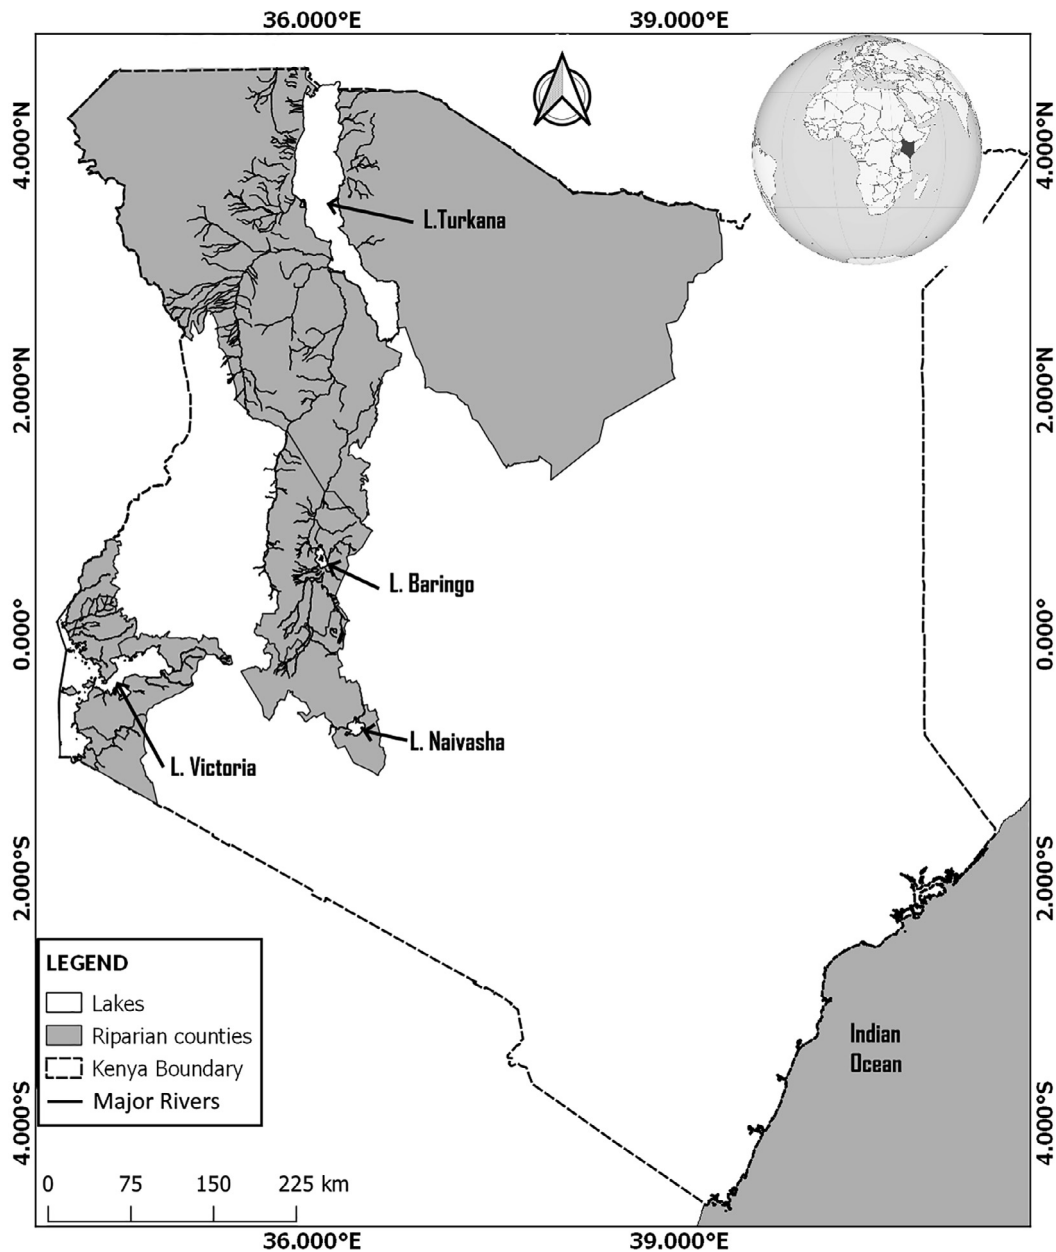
36.000°E
39.000°E

4.000°N
2.000°N
0.000°
2.000°S
4.000°S

4.000°N
2.000°N
0.000°
2.000°S
4.000°S

L.Turkana

L. Baringo

L. Naivasha

L. Victoria

Indian Ocean

LEGEND
Lakes
Riparian counties
Kenya Boundary
Major Rivers

0 75 150 225 km

36.000°E
39.000°E